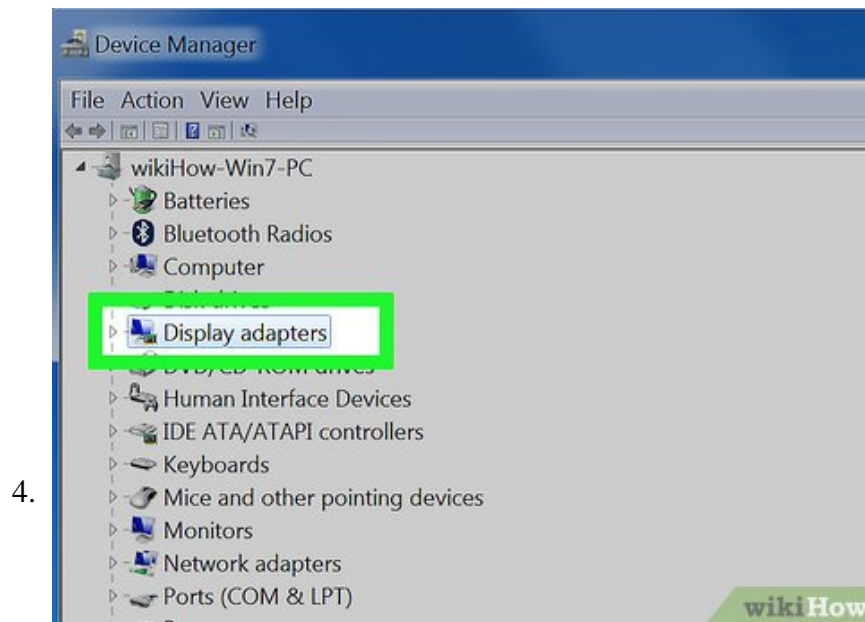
4.

Device Manager

File Action View Help

wikiHow-Win7-PC
Batteries
Bluetooth Radios
Computer
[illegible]
Display adapters
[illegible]
Human Interface Devices
IDE ATA/ATAPI controllers
Keyboards
Mice and other pointing devices
Monitors
Network adapters
Ports (COM & LPT)

wikiHow